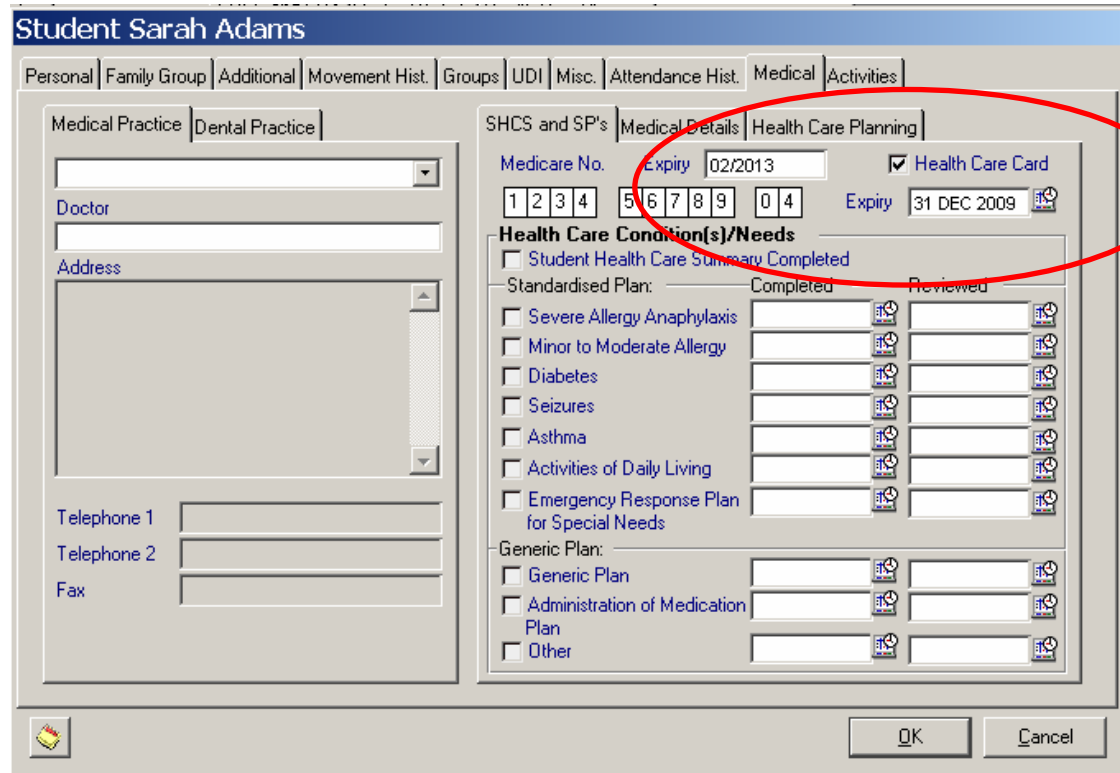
Student Sarah Adams

Personal | Family Group | Additional | Movement Hist. | Groups | UDI | Misc. | Attendance Hist. | Medical | Activities

Medical Practice | Dental Practice

Doctor

Address

Telephone 1

Telephone 2

Fax

SHCS and SP's | Medical Details | Health Care Planning

Medicare No. Expiry 02/2013 Health Care Card

1 2 3 4 5 6 7 8 9 0 4 Expiry 31 DEC 2009

Health Care Condition(s)/Needs

Student Health Care Summary Completed

Standardised Plan: Completed Reviewed

Severe Allergy Anaphylaxis

Minor to Moderate Allergy

Diabetes

Seizures

Asthma

Activities of Daily Living

Emergency Response Plan for Special Needs

Generic Plan:

Generic Plan

Administration of Medication Plan

Other

OK Cancel